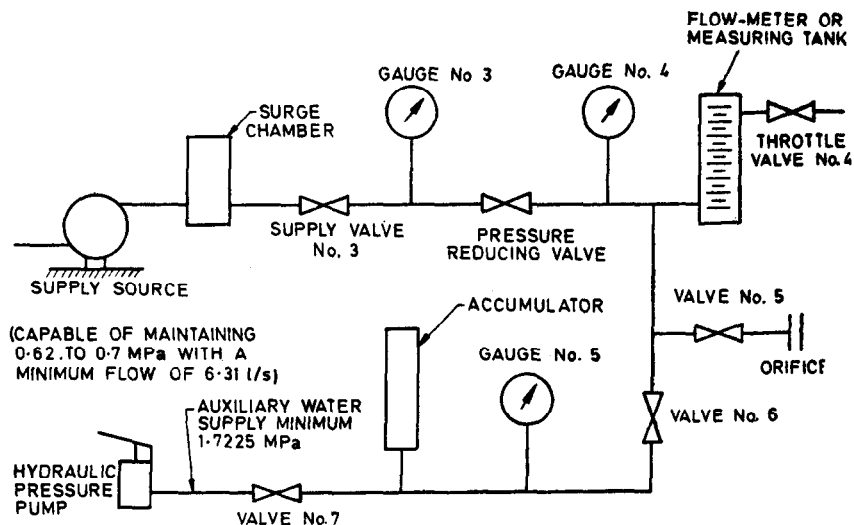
FLOW-METER OR MEASURING TANK

GAUGE No 3

GAUGE No. 4

SURGE CHAMBER

THROTTLE VALVE No. 4

SUPPLY VALVE No. 3

PRESSURE REDUCING VALVE

SUPPLY SOURCE

ACCUMULATOR

VALVE No. 5

(CAPABLE OF MAINTAINING 0·62 TO 0·7 MPa WITH A MINIMUM FLOW OF 6·31 l/s)

GAUGE No. 5

ORIFICE

AUXILIARY WATER SUPPLY MINIMUM 1·7225 MPa

VALVE No. 6

HYDRAULIC PRESSURE PUMP

VALVE No. 7